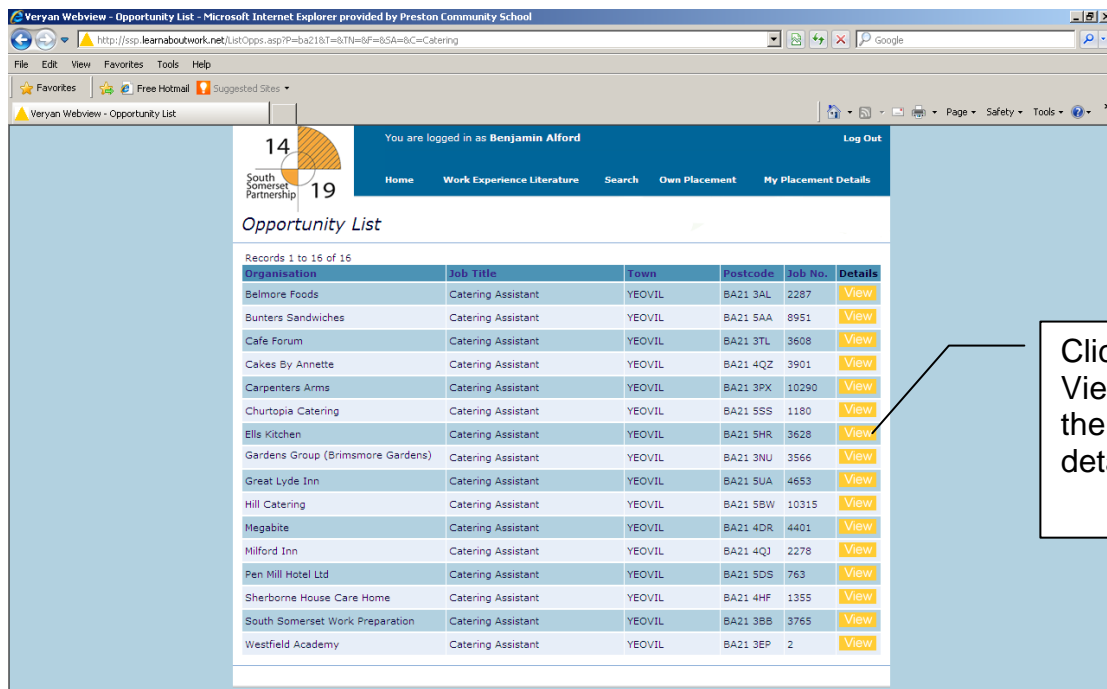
Veryan Webview - Opportunity List - Microsoft Internet Explorer provided by Preston Community School

http://ssp.learnaboutwork.net/ListOpps.asp?P=ba21&T=&TN=&F=&SA=&C=Catering

Google

File Edit View Favorites Tools Help

Favorites | Free Hotmail | Suggested Sites

Veryan Webview - Opportunity List

Page ▾ Safety ▾ Tools ▾

14 South Somerset Partnership 19

You are logged in as **Benjamin Alford**

Log Out

Home | Work Experience Literature | Search | Own Placement | My Placement Details

Opportunity List

Records 1 to 16 of 16

| Organisation | Job Title | Town | Postcode | Job No. | Details |
|---|---|---|---|---|---|
| Belmore Foods | Catering Assistant | YEOVIL | BA21 3AL | 2287 | View |
| Bunters Sandwiches | Catering Assistant | YEOVIL | BA21 5AA | 8951 | View |
| Cafe Forum | Catering Assistant | YEOVIL | BA21 3TL | 3608 | View |
| Cakes By Annette | Catering Assistant | YEOVIL | BA21 4QZ | 3901 | View |
| Carpenters Arms | Catering Assistant | YEOVIL | BA21 3PX | 10290 | View |
| Churtopia Catering | Catering Assistant | YEOVIL | BA21 5SS | 1180 | View |
| Ells Kitchen | Catering Assistant | YEOVIL | BA21 5HR | 3628 | View |
| Gardens Group (Brimsmore Gardens) | Catering Assistant | YEOVIL | BA21 3NU | 3566 | View |
| Great Lyde Inn | Catering Assistant | YEOVIL | BA21 5UA | 4653 | View |
| Hill Catering | Catering Assistant | YEOVIL | BA21 5BW | 10315 | View |
| Megabite | Catering Assistant | YEOVIL | BA21 4DR | 4401 | View |
| Milford Inn | Catering Assistant | YEOVIL | BA21 4QJ | 2278 | View |
| Pen Mill Hotel Ltd | Catering Assistant | YEOVIL | BA21 5DS | 763 | View |
| Sherborne House Care Home | Catering Assistant | YEOVIL | BA21 4HF | 1355 | View |
| South Somerset Work Preparation | Catering Assistant | YEOVIL | BA21 3BB | 3765 | View |
| Westfield Academy | Catering Assistant | YEOVIL | BA21 3EP | 2 | View |

Clic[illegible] Vie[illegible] the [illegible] det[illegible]